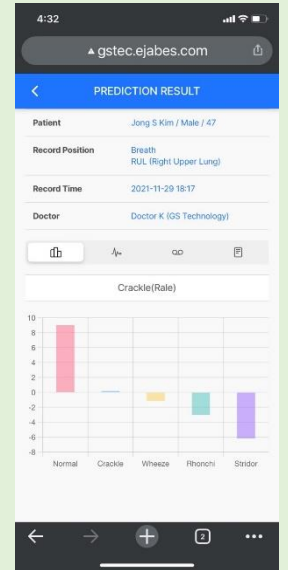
4:32

gstec.ejabes.com

PREDICTION RESULT

| | |
|---|---|
| Patient | Jong S Kim / Male / 47 |
| Record Position | Breath RUL (Right Upper Lung) |
| Record Time | 2021-11-29 18:17 |
| Doctor | Doctor K (GS Technology) |

Crackle(Rale)

10
8
6
4
2
0
-2
-4
-6
-8

Normal Crackle Wheeze Rhonchi Stridor

2